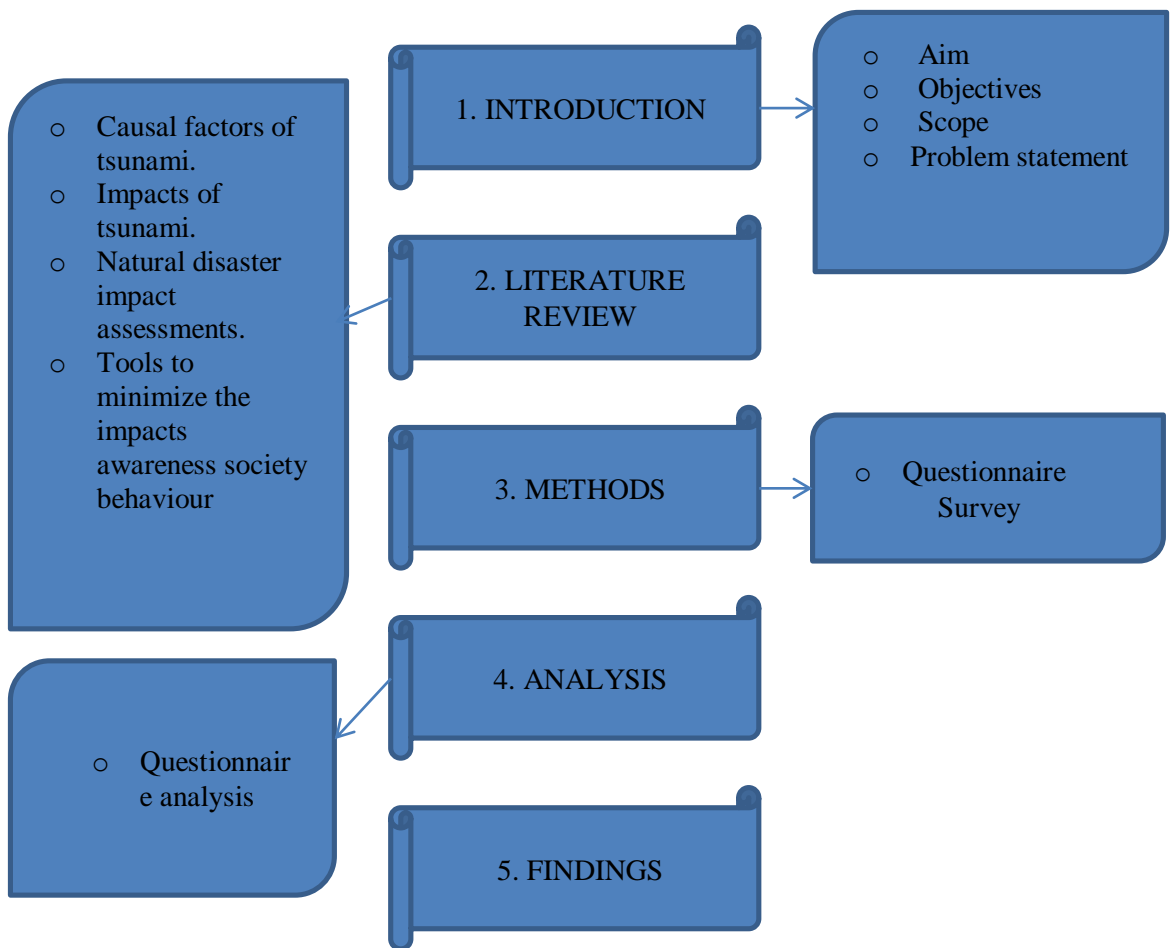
1. INTRODUCTION

o Aim
o Objectives
o Scope
o Problem statement

2. LITERATURE REVIEW

o Causal factors of tsunami.
o Impacts of tsunami.
o Natural disaster impact assessments.
o Tools to minimize the impacts awareness society behaviour

3. METHODS

o Questionnaire Survey

4. ANALYSIS

o Questionnair e analysis

5. FINDINGS